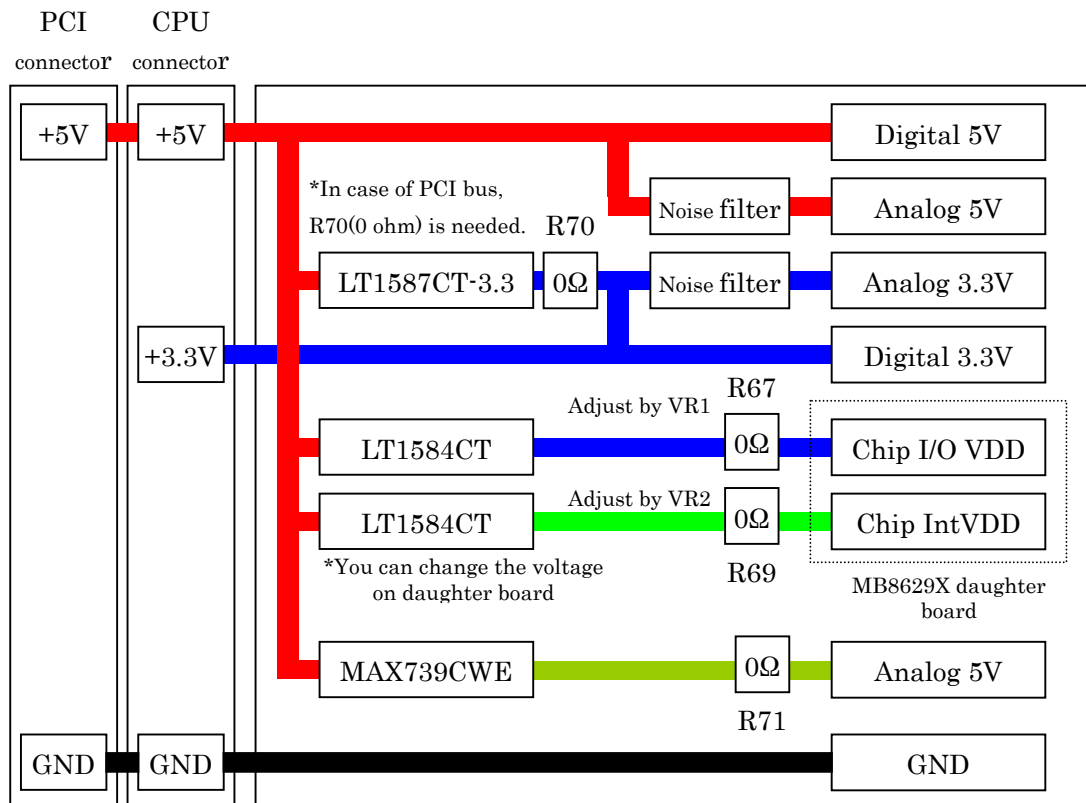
PCI connector

CPU connector

+5V

+5V

Digital 5V

*In case of PCI bus, R70(0 ohm) is needed.

Noise filter

Analog 5V

R70

LT1587CT-3.3

0Ω

Noise filter

Analog 3.3V

+3.3V

Digital 3.3V

R67

Adjust by VR1

LT1584CT

0Ω

Chip I/O VDD

Adjust by VR2

LT1584CT

0Ω

Chip IntVDD

*You can change the voltage on daughter board

R69

MB8629X daughter board

MAX739CWE

0Ω

Analog 5V

R71

GND

GND

GND